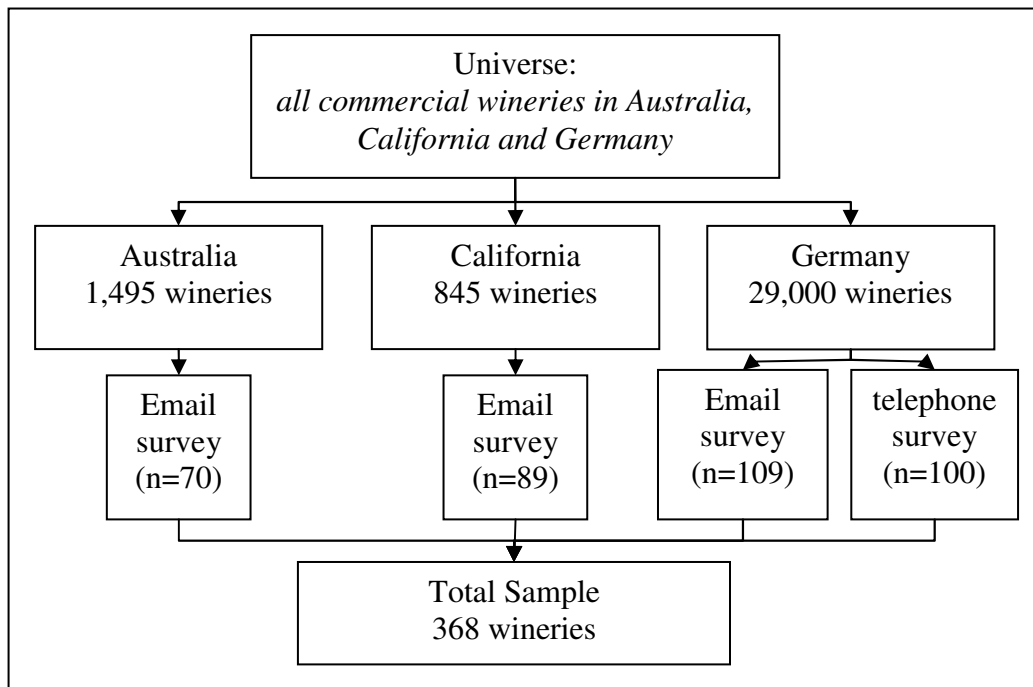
Universe:
*all commercial wineries in Australia, California and Germany*

Australia
1,495 wineries

California
845 wineries

Germany
29,000 wineries

Email survey (n=70)

Email survey (n=89)

Email survey (n=109)

telephone survey (n=100)

Total Sample
368 wineries